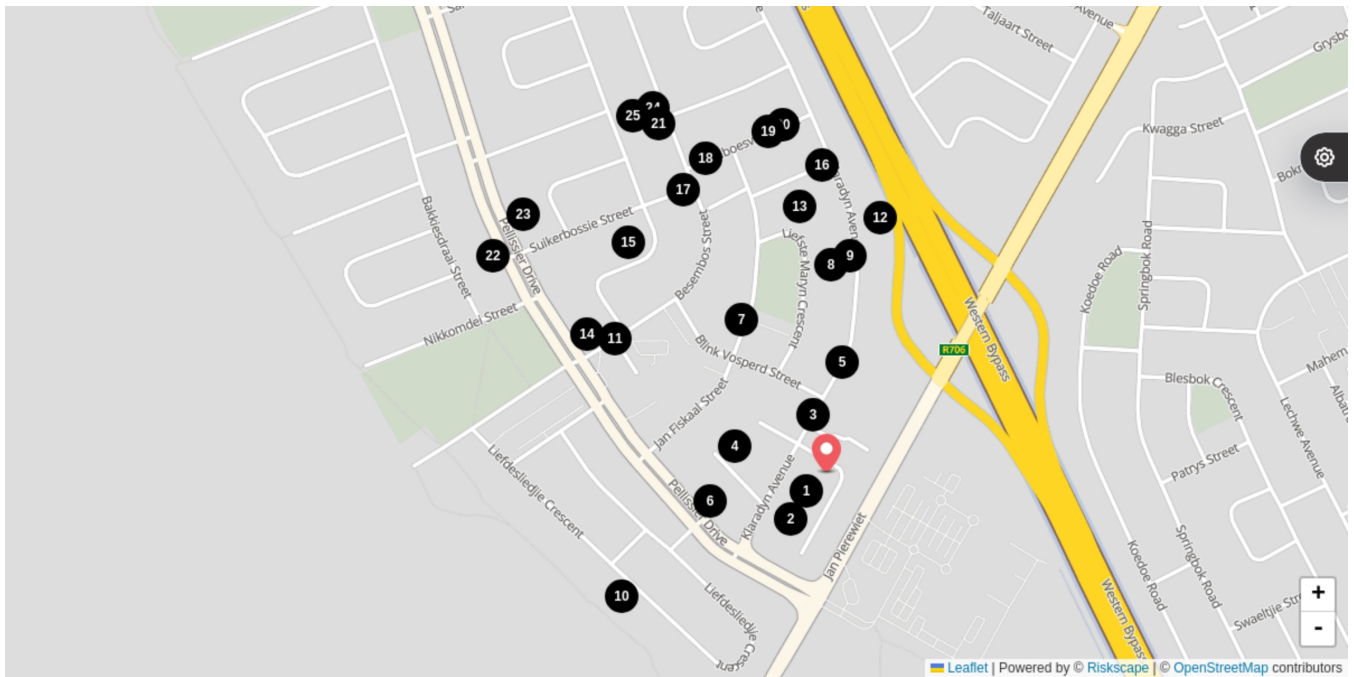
Taljaart Street
Avenue
Grysbo
Kwagga Street
Bokr
25
24
21
19
20
18
boesv
16
17
Klaradyn Aven
13
12
23
Suikerbossie Street
15
Bakkiesdraai Street
22
Pellissier Drive
Besembos Street
Liefste Maryn Crescent
8
9
Koedoe Road
Springbok Road
Nikkomdel Street
7
Western Bypass
R706
14
11
Blink Vosperd Street
5
Blesbok Crescent
Maham
Albat
Lechwe Avenue
Jan Fiskaal Street
3
4
Patrys Street
Liefdesliedjie Crescent
6
1
Klaradyn Avenue
Pellissier Drive
2
Jan Pierewiet
Koedoe Road
Springbok Road
Western Bypass
10
Liefdesliedjie Crescent
Swaeltjie Str
+
-
Leaflet | Powered by © Riskscape | © OpenStreetMap contributors